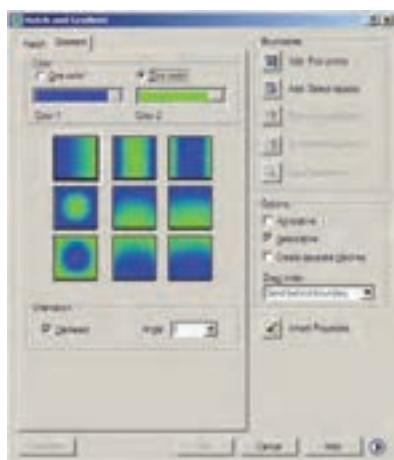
Hatch and Gradient

Hatch | Gradient

Color
One color
Two color
Color 1
Color 2

Orientation
Centered
Angle

Boundaries
Add: Pick points
Add: Select objects
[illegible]
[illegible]
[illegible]

Options
Annotative
Associative
Create separate hatches
Draw order
Send behind boundary

Inherit Properties

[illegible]
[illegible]
Cancel
Help